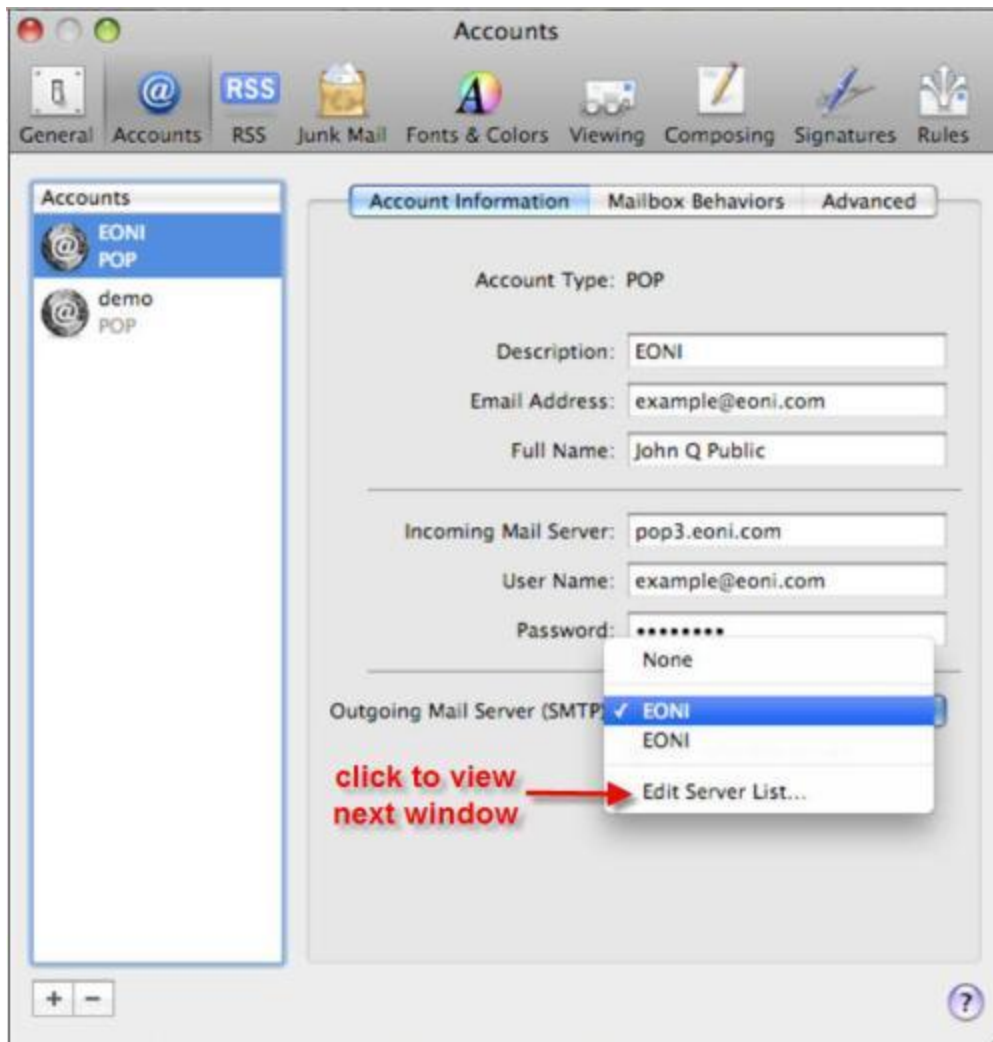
Accounts

General Accounts RSS Junk Mail Fonts & Colors Viewing Composing Signatures Rules

RSS

Accounts
EONI
POP
demo
POP

Account Information Mailbox Behaviors Advanced

Account Type: POP

Description: EONI
Email Address: example@eoni.com
Full Name: John Q Public

Incoming Mail Server: pop3.eoni.com
User Name: example@eoni.com
Password: ••••••••

Outgoing Mail Server (SMTP)

None
✓ EONI
EONI
Edit Server List...

click to view next window

+ −

?